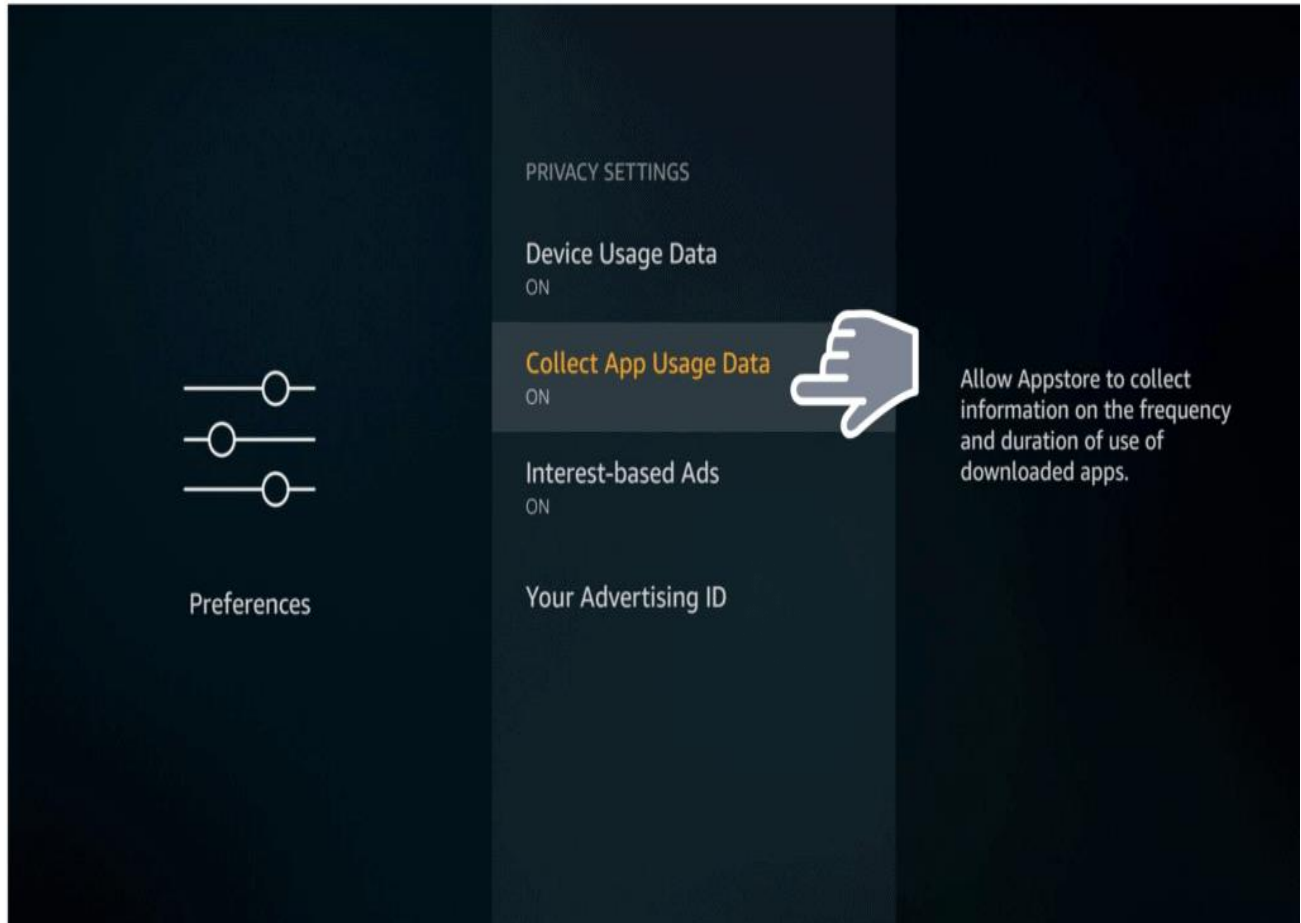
Preferences

PRIVACY SETTINGS

Device Usage Data
ON

Collect App Usage Data
ON

Interest-based Ads
ON

Your Advertising ID

Allow Appstore to collect information on the frequency and duration of use of downloaded apps.